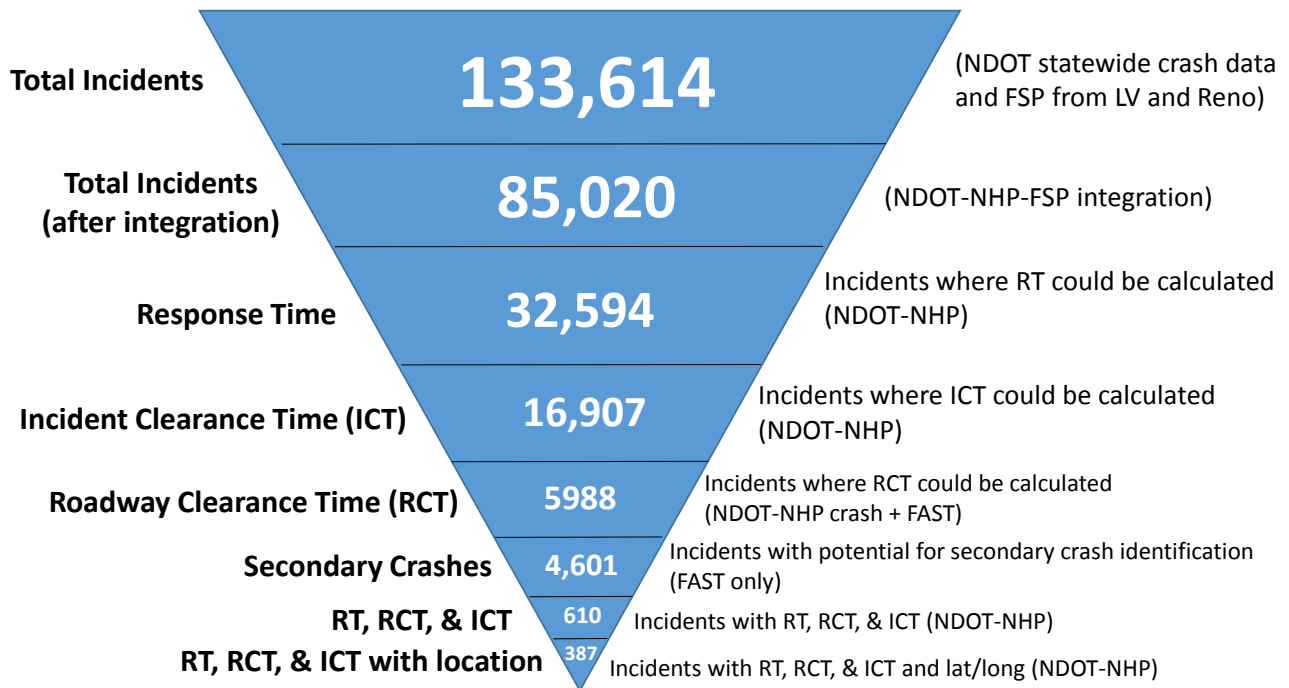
Total Incidents
133,614
(NDOT statewide crash data and FSP from LV and Reno)

Total Incidents (after integration)
85,020
(NDOT-NHP-FSP integration)

Response Time
32,594
Incidents where RT could be calculated (NDOT-NHP)

Incident Clearance Time (ICT)
16,907
Incidents where ICT could be calculated (NDOT-NHP)

Roadway Clearance Time (RCT)
5988
Incidents where RCT could be calculated (NDOT-NHP crash + FAST)

Secondary Crashes
4,601
Incidents with potential for secondary crash identification (FAST only)

RT, RCT, & ICT
610
Incidents with RT, RCT, & ICT (NDOT-NHP)

RT, RCT, & ICT with location
387
Incidents with RT, RCT, & ICT and lat/long (NDOT-NHP)